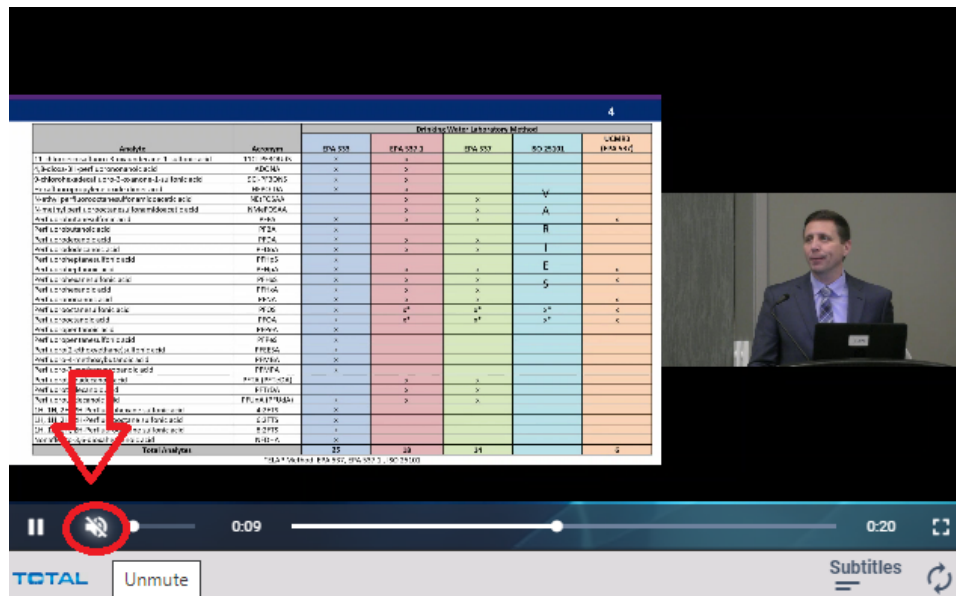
4

| Analyte | Acronym | EPA 537 | EPA 537.1 | EPA 533 | ISO 25101 | UCMR3 (EPA 537) |
|---|---|---|---|---|---|---|
| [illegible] | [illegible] | x | x | | | |
| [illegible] | ADONA | x | x | | | |
| 9-chlorohexadecafluoro-3-oxanonane-1-sulfonic acid | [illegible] | x | x | | | |
| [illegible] | HFPO-DA | x | x | | | |
| N-ethyl perfluorooctanesulfonamidoacetic acid | NEtFOSAA | | x | x | V | |
| N-methyl perfluorooctanesulfonamidoacetic acid | NMeFOSAA | | x | x | A | |
| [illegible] | PFBS | x | x | x | | x |
| Perfluorobutanoic acid | PFBA | x | | | R | |
| Perfluorodecanoic acid | PFDA | x | x | x | | |
| Perfluorododecanoic acid | PFDoA | x | x | x | I | |
| Perfluoroheptanesulfonic acid | PFHpS | x | | | | |
| Perfluoroheptanoic acid | PFHpA | x | x | x | E | x |
| Perfluorohexanesulfonic acid | PFHxS | x | x | x | | x |
| Perfluorohexanoic acid | PFHxA | x | x | x | S | |
| Perfluorononanoic acid | PFNA | x | x | x | | x |
| Perfluorooctanesulfonic acid | PFOS | x | x* | x* | x* | x |
| Perfluorooctanoic acid | PFOA | x | x* | x* | x* | x |
| Perfluoropentanoic acid | PFPeA | x | | | | |
| Perfluoropentanesulfonic acid | PFPeS | x | | | | |
| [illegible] | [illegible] | x | | | | |
| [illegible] | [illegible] | x | | | | |
| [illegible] | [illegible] | x | | | | |
| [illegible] | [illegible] | | x | x | | |
| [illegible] | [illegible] | | x | x | | |
| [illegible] | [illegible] | | x | x | | |
| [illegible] | 4:2FTS | x | | | | |
| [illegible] | 6:2FTS | x | | | | |
| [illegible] | 8:2FTS | x | | | | |
| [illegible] | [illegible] | x | | | | |
| Total Analytes | | 25 | 18 | 14 | | 6 |

*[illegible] Method: EPA 537, EPA 537.1, ISO 25101

0:09
0:20
TOTAL
Unmute
Subtitles